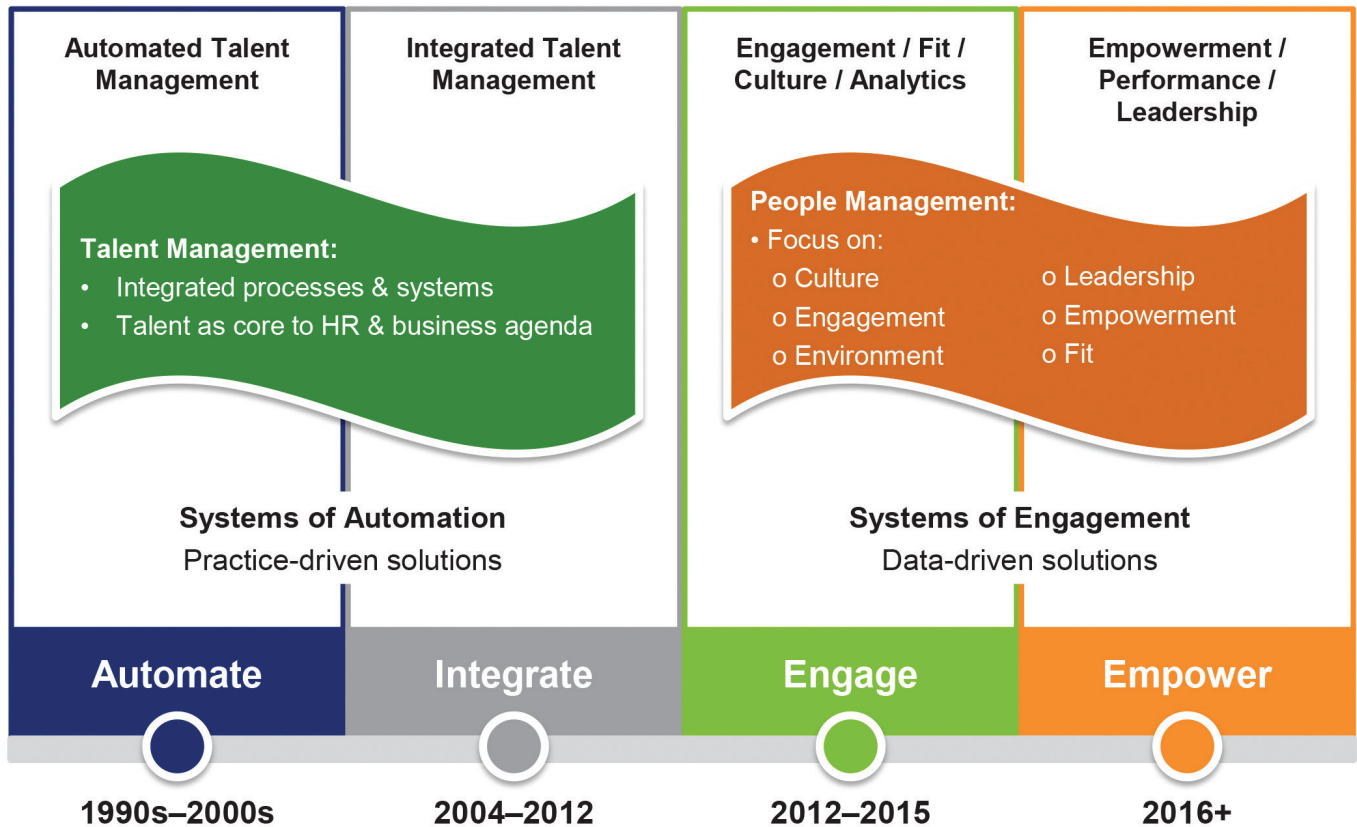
Automated Talent Management

Integrated Talent Management

Engagement / Fit / Culture / Analytics

Empowerment / Performance / Leadership

Talent Management:
• Integrated processes & systems
• Talent as core to HR & business agenda

People Management:
• Focus on:
o Culture
o Engagement
o Environment
o Leadership
o Empowerment
o Fit

Systems of Automation
Practice-driven solutions

Systems of Engagement
Data-driven solutions

Automate

Integrate

Engage

Empower

1990s–2000s

2004–2012

2012–2015

2016+